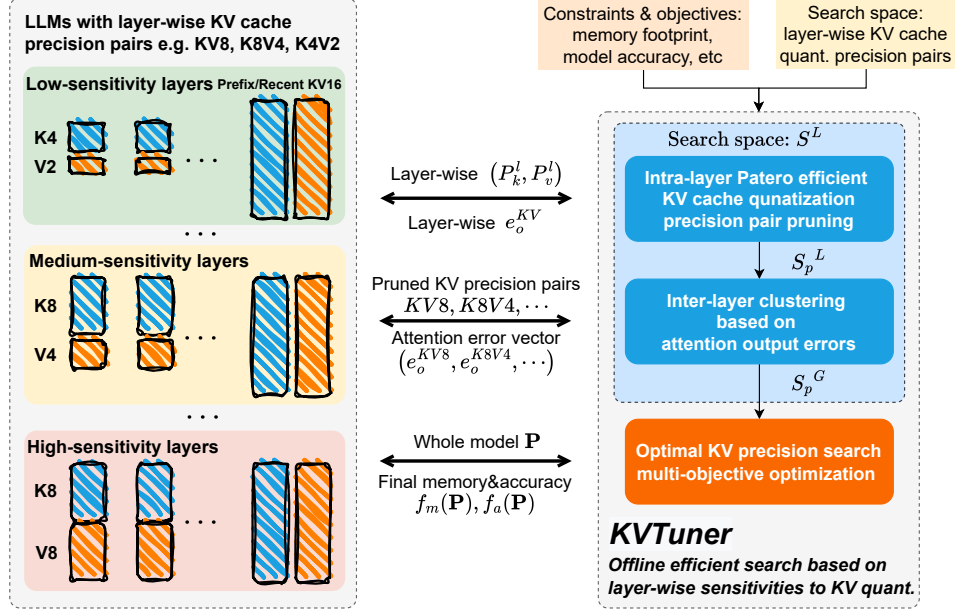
LLMs with layer-wise KV cache precision pairs e.g. KV8, K8V4, K4V2

Low-sensitivity layers

Prefix/Recent KV16

K4

V2

. . .

. . .

Medium-sensitivity layers

K8

V4

. . .

. . .

High-sensitivity layers

K8

V8

. . .

Layer-wise $(P_k^l, P_v^l)$

Layer-wise $e_o^{KV}$

Pruned KV precision pairs

$KV8, K8V4, \cdots$

Attention error vector

$(e_o^{KV8}, e_o^{K8V4}, \cdots)$

Whole model $\mathbf{P}$

Final memory&accuracy

$f_m(\mathbf{P}), f_a(\mathbf{P})$

Constraints & objectives: memory footprint, model accuracy, etc

Search space: layer-wise KV cache quant. precision pairs

Search space: $S^L$

Intra-layer Patero efficient KV cache qunatization precision pair pruning

$S_p{}^L$

Inter-layer clustering based on attention output errors

$S_p{}^G$

Optimal KV precision search multi-objective optimization

KVTuner

Offline efficient search based on layer-wise sensitivities to KV quant.